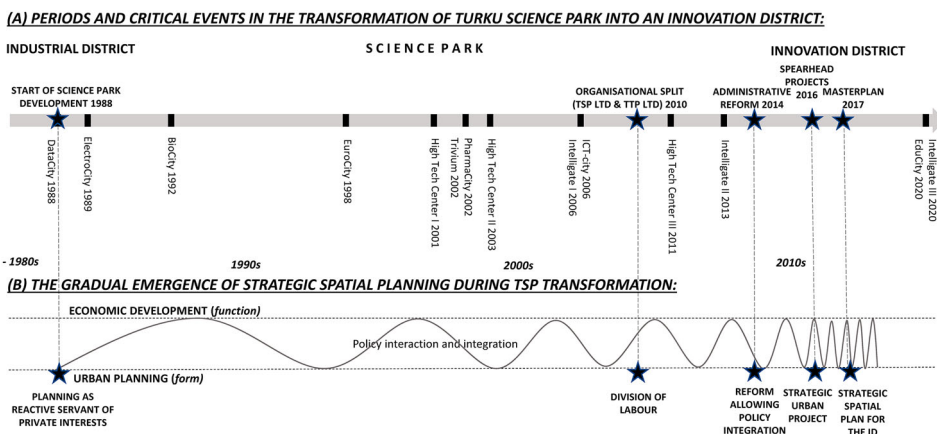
(A) PERIODS AND CRITICAL EVENTS IN THE TRANSFORMATION OF TURKU SCIENCE PARK INTO AN INNOVATION DISTRICT:

INDUSTRIAL DISTRICT

SCIENCE PARK

INNOVATION DISTRICT

START OF SCIENCE PARK DEVELOPMENT 1988

ORGANISATIONAL SPLIT (TSP LTD & TTP LTD) 2010

ADMINISTRATIVE REFORM 2014

SPEARHEAD PROJECTS 2016

MASTERPLAN 2017

DataCity 1988

ElectroCity 1989

BioCity 1992

EuroCity 1998

High Tech Center I 2001

PharmaCity 2002

Trivium 2002

High Tech Center II 2003

ICT-city 2006

Intelligate I 2006

High Tech Center III 2011

Intelligate II 2013

Intelligate III 2020

EduCity 2020

- 1980s

1990s

2000s

2010s

(B) THE GRADUAL EMERGENCE OF STRATEGIC SPATIAL PLANNING DURING TSP TRANSFORMATION:

ECONOMIC DEVELOPMENT (function)

Policy interaction and integration

URBAN PLANNING (form)

PLANNING AS REACTIVE SERVANT OF PRIVATE INTERESTS

DIVISION OF LABOUR

REFORM ALLOWING POLICY INTEGRATION

STRATEGIC URBAN PROJECT

STRATEGIC SPATIAL PLAN FOR THE ID